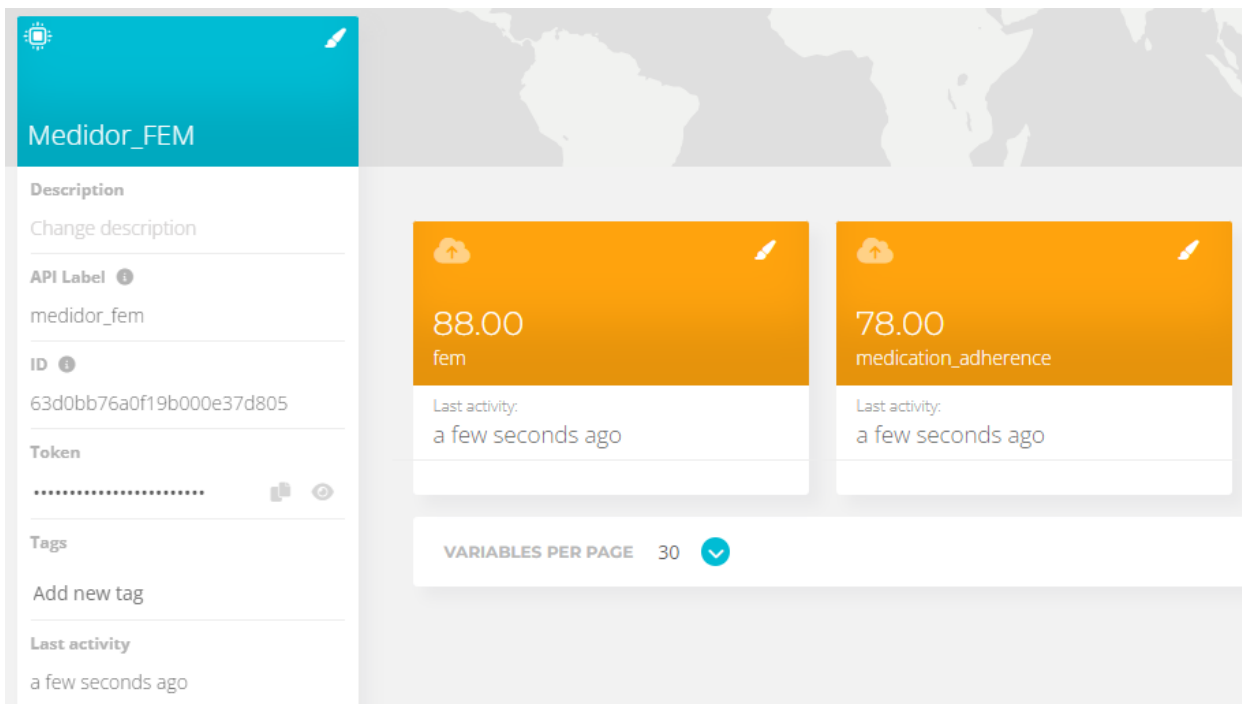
Medidor_FEM

Description

Change description

API Label

medidor_fem

ID

63d0bb76a0f19b000e37d805

Token

•••••••••••••••••••••••••

Tags

Add new tag

Last activity

a few seconds ago

88.00
fem

Last activity:
a few seconds ago

78.00
medication_adherence

Last activity:
a few seconds ago

VARIABLES PER PAGE 30